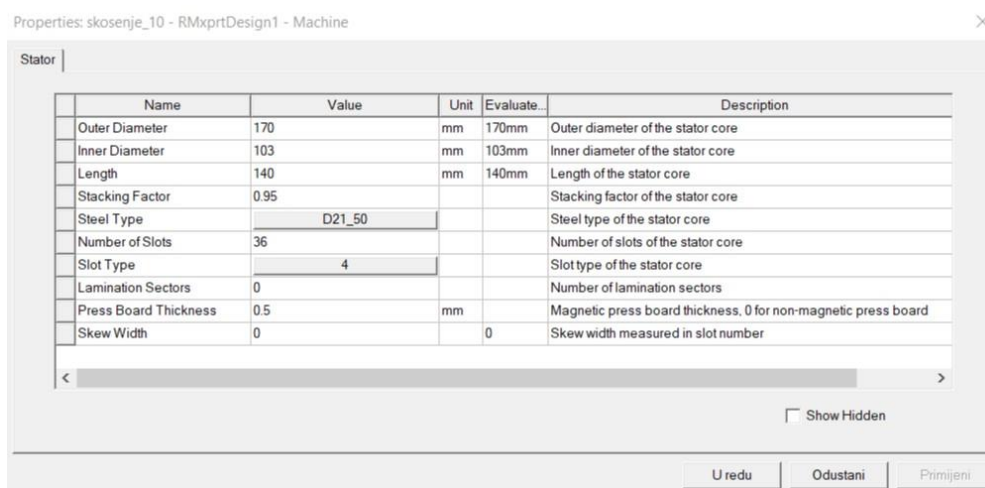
Properties: skosenje_10 - RMxprtDesign1 - Machine

Stator

| Name | Value | Unit | Evaluate... | Description |
|---|---|---|---|---|
| Outer Diameter | 170 | mm | 170mm | Outer diameter of the stator core |
| Inner Diameter | 103 | mm | 103mm | Inner diameter of the stator core |
| Length | 140 | mm | 140mm | Length of the stator core |
| Stacking Factor | 0.95 | | | Stacking factor of the stator core |
| Steel Type | D21_50 | | | Steel type of the stator core |
| Number of Slots | 36 | | | Number of slots of the stator core |
| Slot Type | 4 | | | Slot type of the stator core |
| Lamination Sectors | 0 | | | Number of lamination sectors |
| Press Board Thickness | 0.5 | mm | | Magnetic press board thickness, 0 for non-magnetic press board |
| Skew Width | 0 | | 0 | Skew width measured in slot number |

Show Hidden

U redu
Odustani
Primijeni